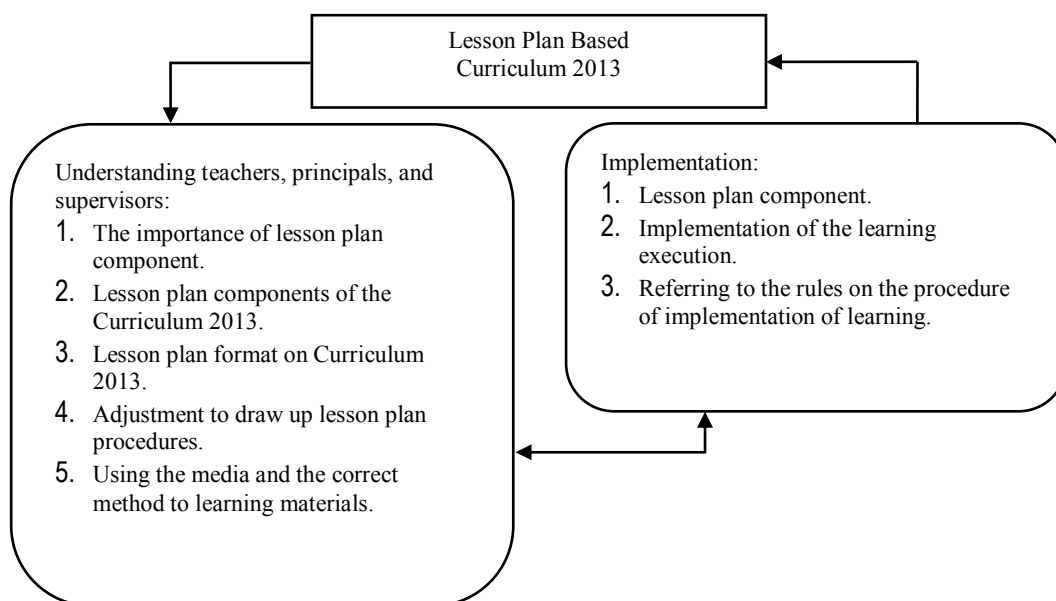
Lesson Plan Based
Curriculum 2013

Understanding teachers, principals, and supervisors:
1. The importance of lesson plan component.
2. Lesson plan components of the Curriculum 2013.
3. Lesson plan format on Curriculum 2013.
4. Adjustment to draw up lesson plan procedures.
5. Using the media and the correct method to learning materials.

Implementation:
1. Lesson plan component.
2. Implementation of the learning execution.
3. Referring to the rules on the procedure of implementation of learning.